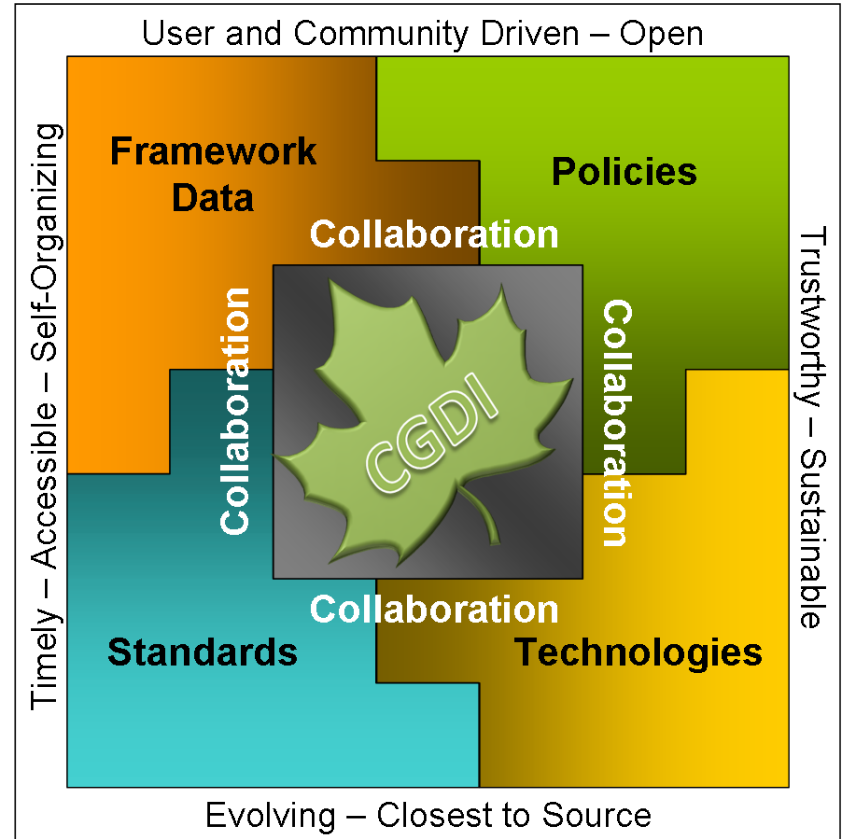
User and Community Driven – Open

Timely – Accessible – Self-Organizing

Framework Data

Policies

Collaboration

Collaboration

CGDI

Collaboration

Trustworthy – Sustainable

Collaboration

Standards

Technologies

Evolving – Closest to Source